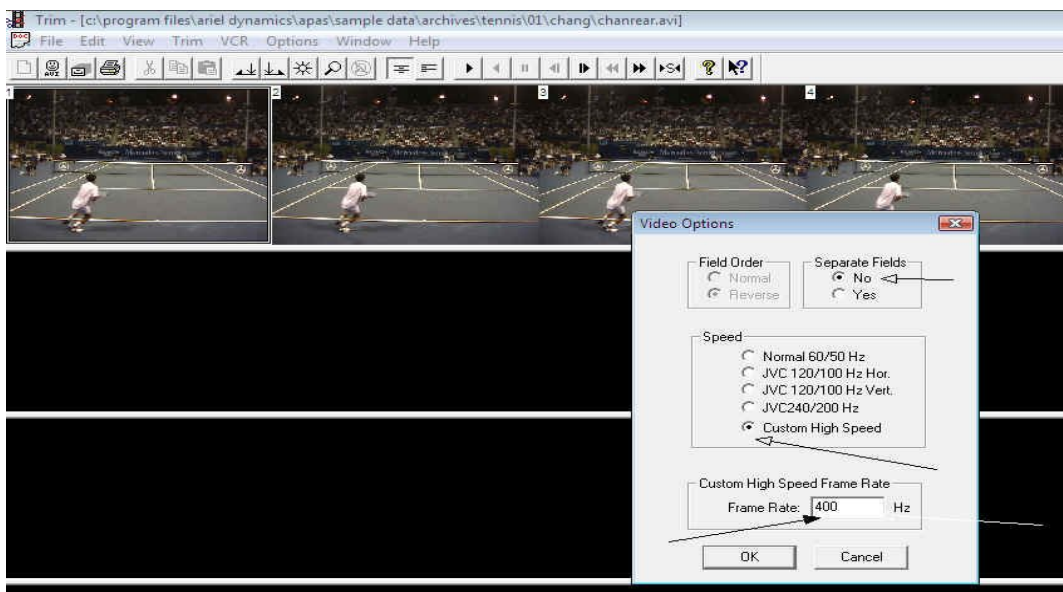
Trim - [c:\program files\ariel dynamics\apas\sample data\archives\tennis\01\chang\chanrear.avi]

File Edit View Trim VCR Options Window Help

1

2

3

4

Video Options

Field Order
Normal
Reverse

Separate Fields
No
Yes

Speed
Normal 60/50 Hz
JVC 120/100 Hz Hor.
JVC 120/100 Hz Vert.
JVC240/200 Hz
Custom High Speed

Custom High Speed Frame Rate
Frame Rate: 400 Hz

OK

Cancel